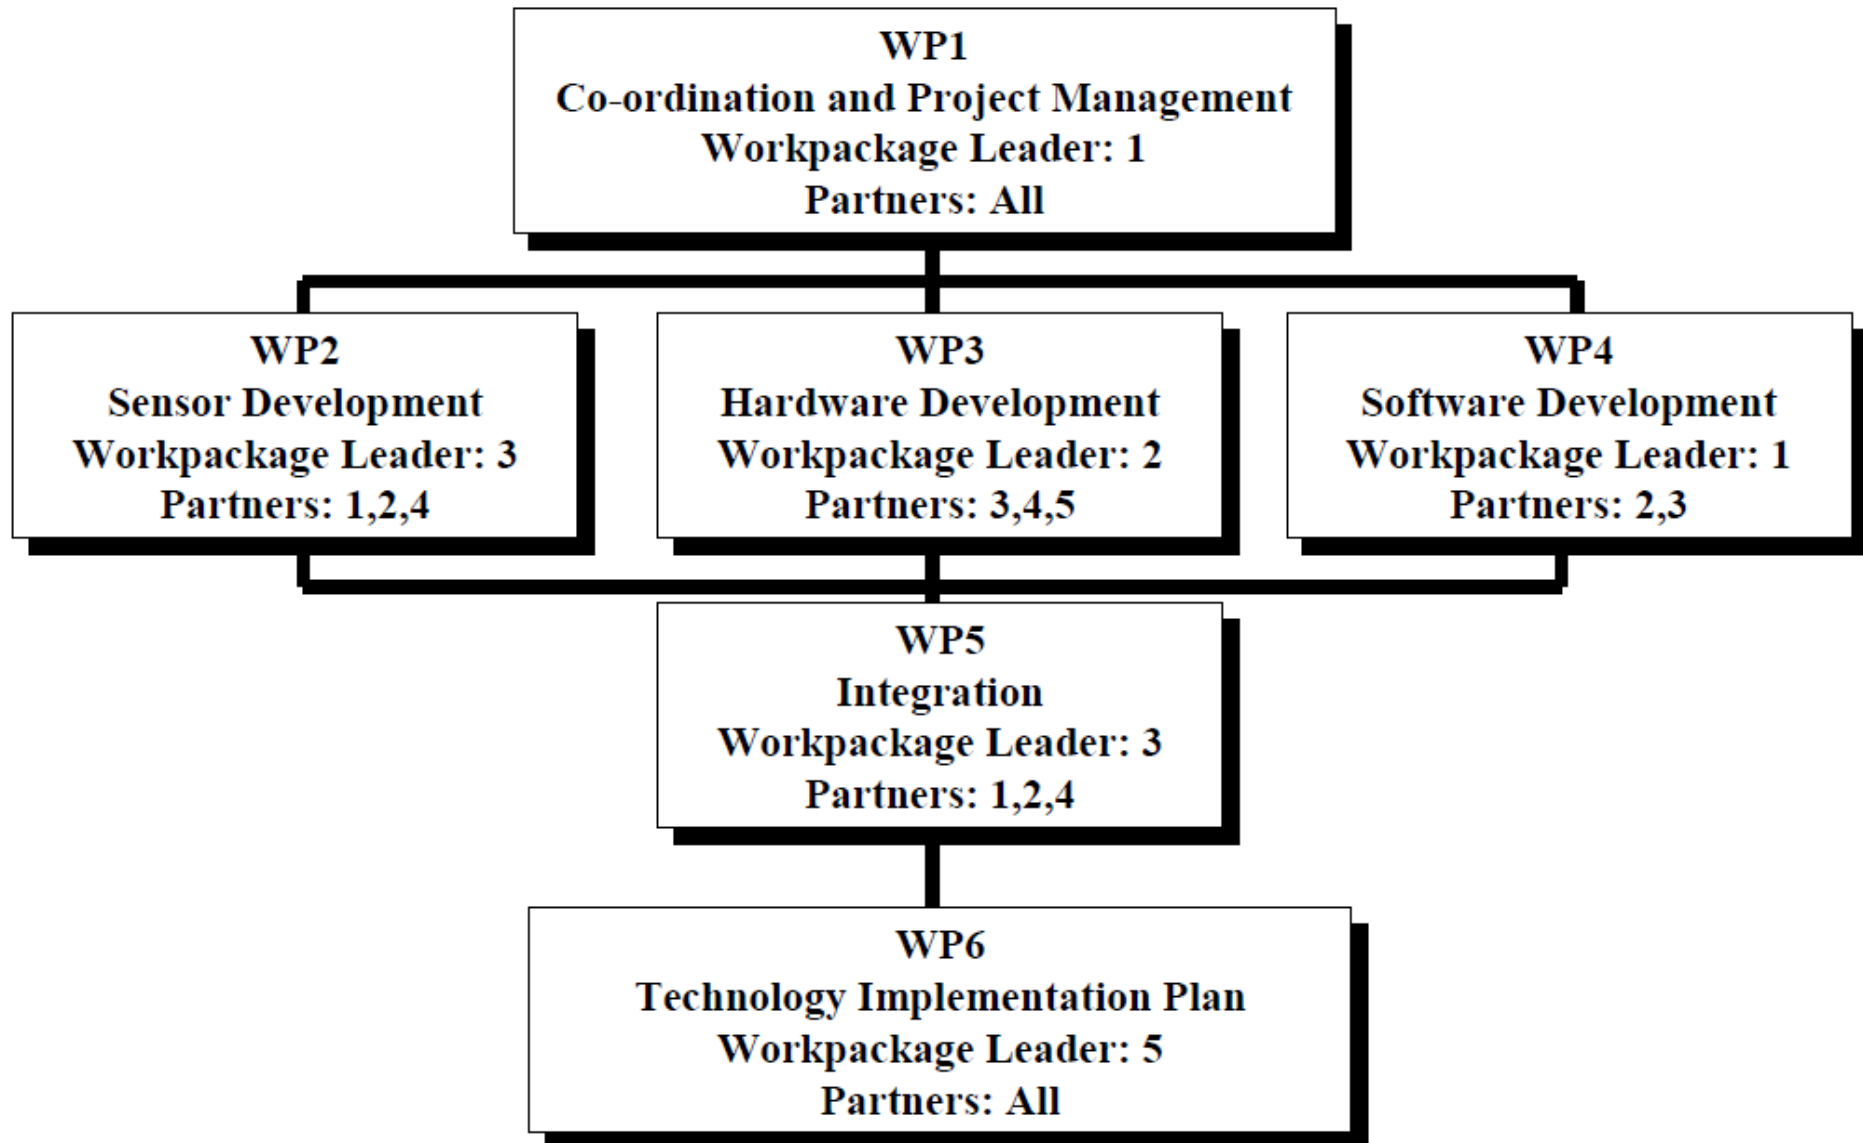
WP1
Co-ordination and Project Management
Workpackage Leader: 1
Partners: All

WP2
Sensor Development
Workpackage Leader: 3
Partners: 1,2,4

WP3
Hardware Development
Workpackage Leader: 2
Partners: 3,4,5

WP4
Software Development
Workpackage Leader: 1
Partners: 2,3

WP5
Integration
Workpackage Leader: 3
Partners: 1,2,4

WP6
Technology Implementation Plan
Workpackage Leader: 5
Partners: All